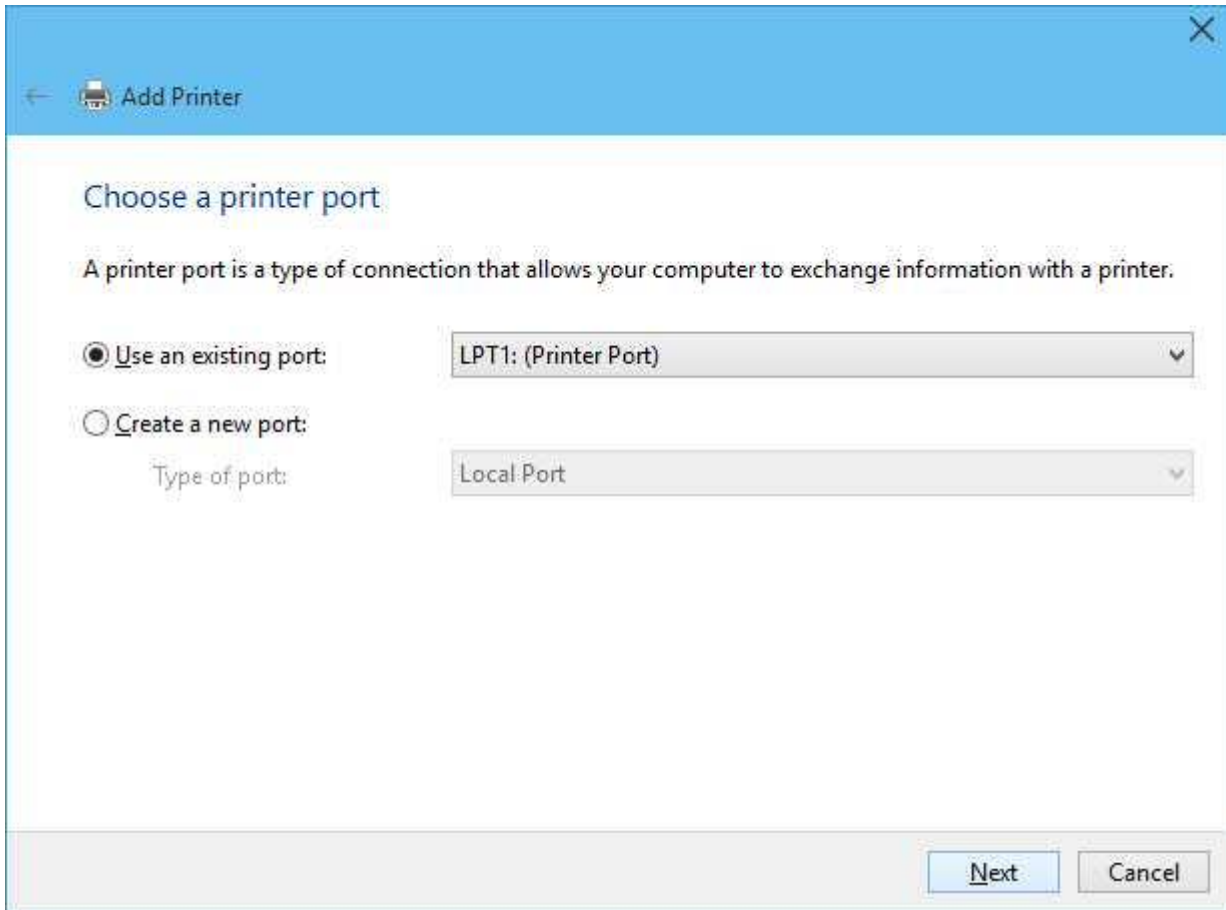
Add Printer

Choose a printer port

A printer port is a type of connection that allows your computer to exchange information with a printer.

Use an existing port:
LPT1: (Printer Port)

Create a new port:
Type of port:
Local Port

Next
Cancel